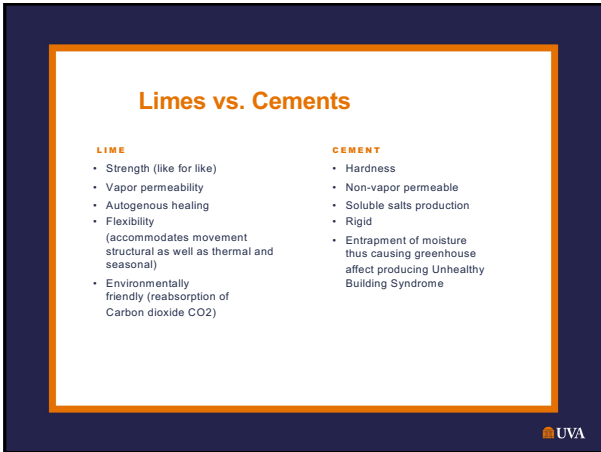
Limes vs. Cements

LIME

- Strength (like for like)
- Vapor permeability
- Autogenous healing
- Flexibility (accommodates movement structural as well as thermal and seasonal)
- Environmentally friendly (reabsorption of Carbon dioxide CO2)

CEMENT

- Hardness
- Non-vapor permeable
- Soluble salts production
- Rigid
- Entrapment of moisture thus causing greenhouse affect producing Unhealthy Building Syndrome

UVA